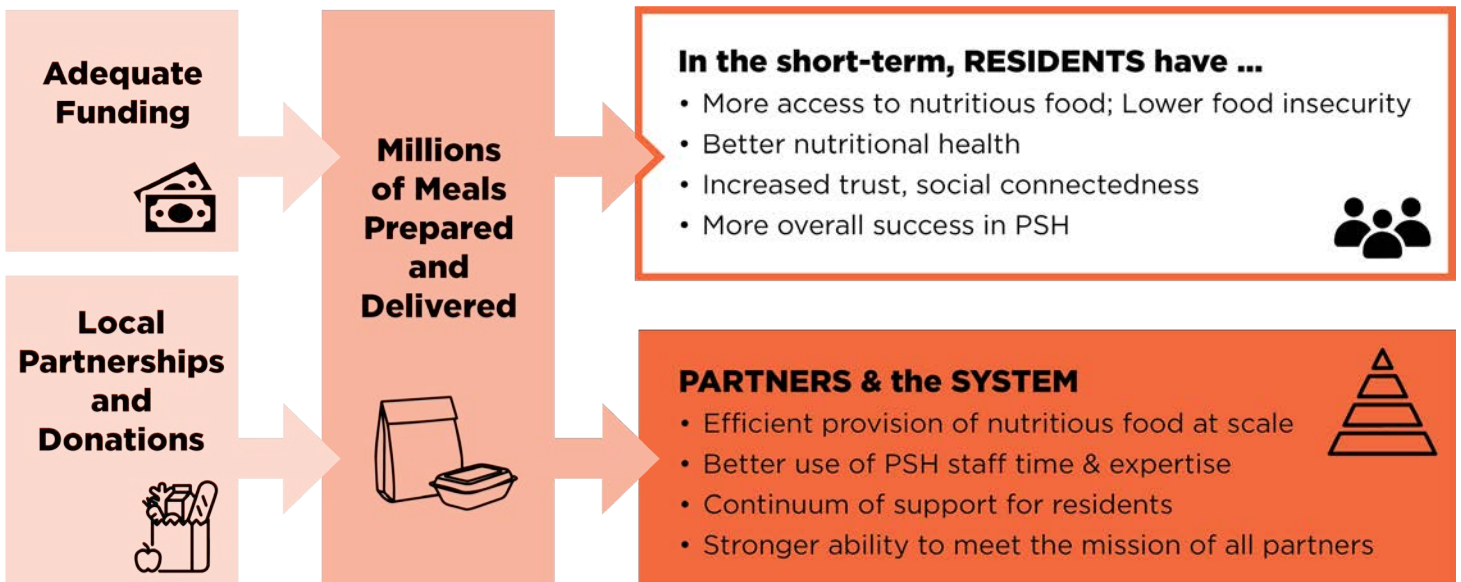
Adequate Funding

Local Partnerships and Donations

Millions of Meals Prepared and Delivered

In the short-term, RESIDENTS have ...
• More access to nutritious food; Lower food insecurity
• Better nutritional health
• Increased trust, social connectedness
• More overall success in PSH

PARTNERS & the SYSTEM
• Efficient provision of nutritious food at scale
• Better use of PSH staff time & expertise
• Continuum of support for residents
• Stronger ability to meet the mission of all partners